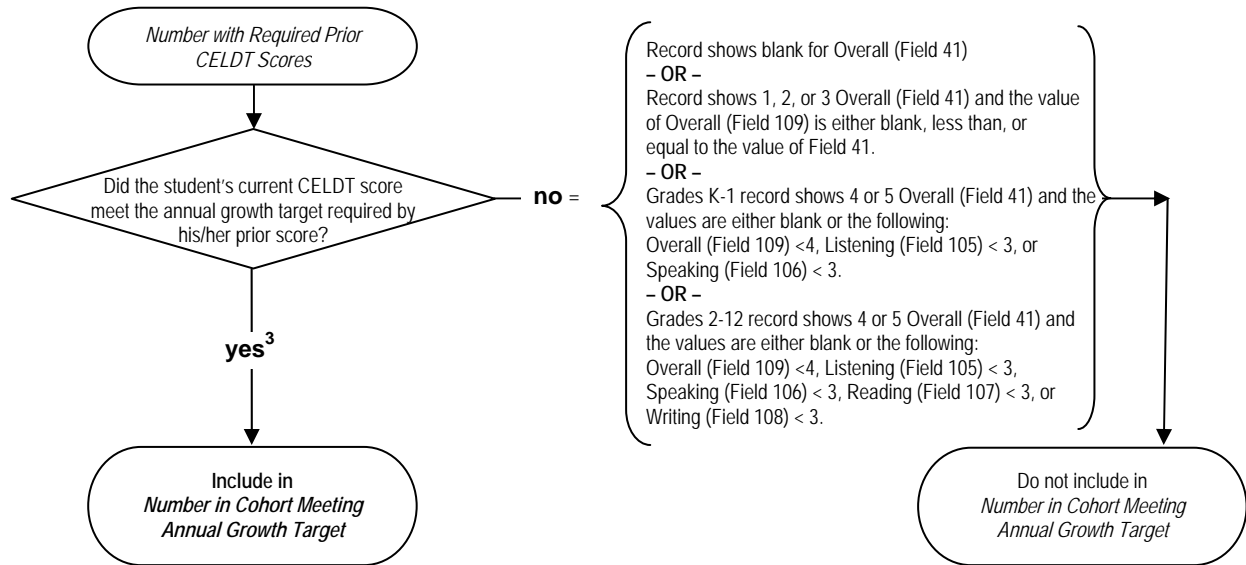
Number with Required Prior CELDT Scores

Did the student's current CELDT score meet the annual growth target required by his/her prior score?

no =

Record shows blank for Overall (Field 41)
– OR –
Record shows 1, 2, or 3 Overall (Field 41) and the value of Overall (Field 109) is either blank, less than, or equal to the value of Field 41.
– OR –
Grades K-1 record shows 4 or 5 Overall (Field 41) and the values are either blank or the following:
Overall (Field 109) <4, Listening (Field 105) < 3, or Speaking (Field 106) < 3.
– OR –
Grades 2-12 record shows 4 or 5 Overall (Field 41) and the values are either blank or the following:
Overall (Field 109) <4, Listening (Field 105) < 3, Speaking (Field 106) < 3, Reading (Field 107) < 3, or Writing (Field 108) < 3.

yes$^3$

Include in
Number in Cohort Meeting Annual Growth Target

Do not include in
Number in Cohort Meeting Annual Growth Target